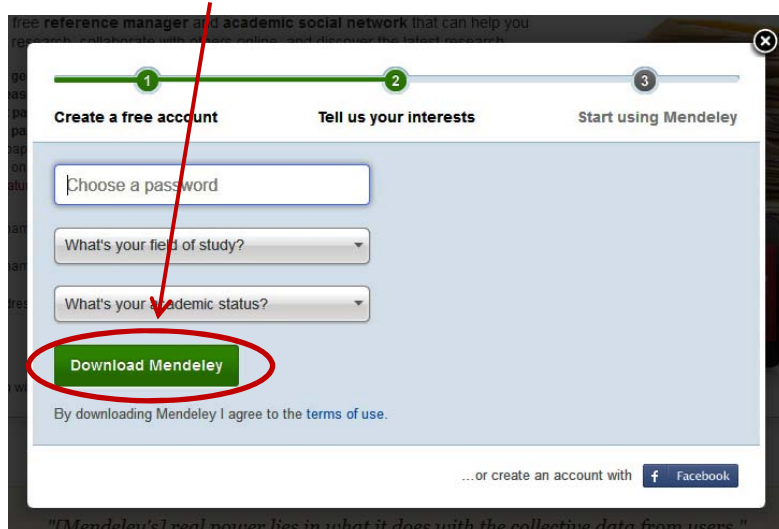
free reference manager and academic social network that can help you research, collaborate with others online, and discover the latest research.

1
Create a free account
2
Tell us your interests
3
Start using Mendeley

Choose a password

What's your field of study?

What's your academic status?

Download Mendeley

By downloading Mendeley I agree to the terms of use.

...or create an account with Facebook

"[Mendeley's] real power lies in what it does with the collective data from users."